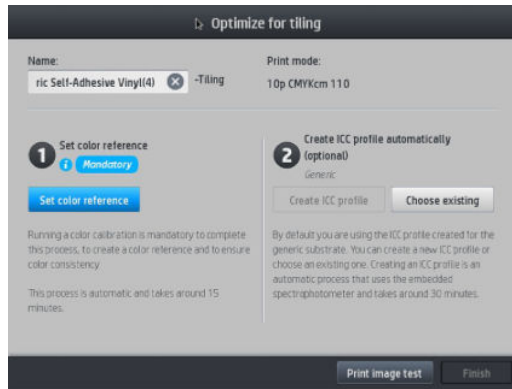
Optimize for tiling

Name:
ric Self-Adhesive Vinyl(4) -Tiling

Print mode:
10p CMYKcm 110

1 Set color reference
i Mandatory

Set color reference

Running a color calibration is mandatory to complete this process, to create a color reference and to ensure color consistency.

This process is automatic and takes around 15 minutes.

2 Create ICC profile automatically (optional)
Generic

Create ICC profile

Choose existing

By default you are using the ICC profile created for the generic substrate. You can create a new ICC profile or choose an existing one. Creating an ICC profile is an automatic process that uses the embedded spectrophotometer and takes around 30 minutes.

Print image test

Finish